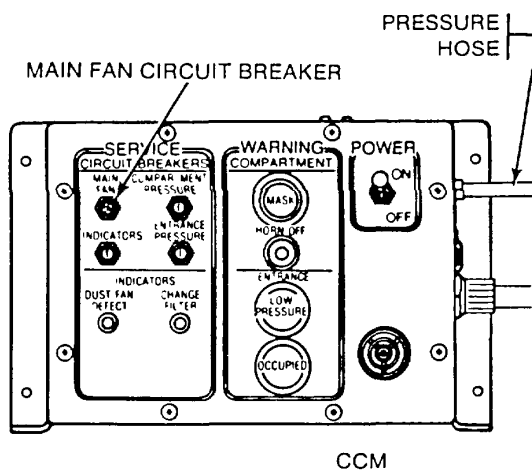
PRESSURE HOSE

MAIN FAN CIRCUIT BREAKER

SERVICE
CIRCUIT BREAKERS
MAIN FAN
COMPARTMENT PRESSURE
INDICATORS
ENTRANCE PRESSURE
INDICATORS
DUST FAN DEFECT
CHANGE FILTER

WARNING
COMPARTMENT
MASKS
HORN OFF
ENTRANCE
LOW PRESSURE
OCCUPIED

POWER
ON
OFF

CCM